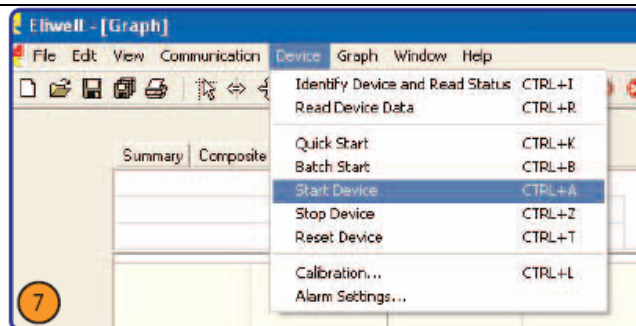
Eliwell - [Graph]

File Edit View Communication Device Graph Window Help

Summary | Composite

| | |
|---|---|
| Identify Device and Read Status | CTRL+I |
| Read Device Data | CTRL+R |
| Quick Start | CTRL+K |
| Batch Start | CTRL+B |
| Start Device | CTRL+A |
| Stop Device | CTRL+Z |
| Reset Device | CTRL+T |
| Calibration... | CTRL+L |
| Alarm Settings... | |

7